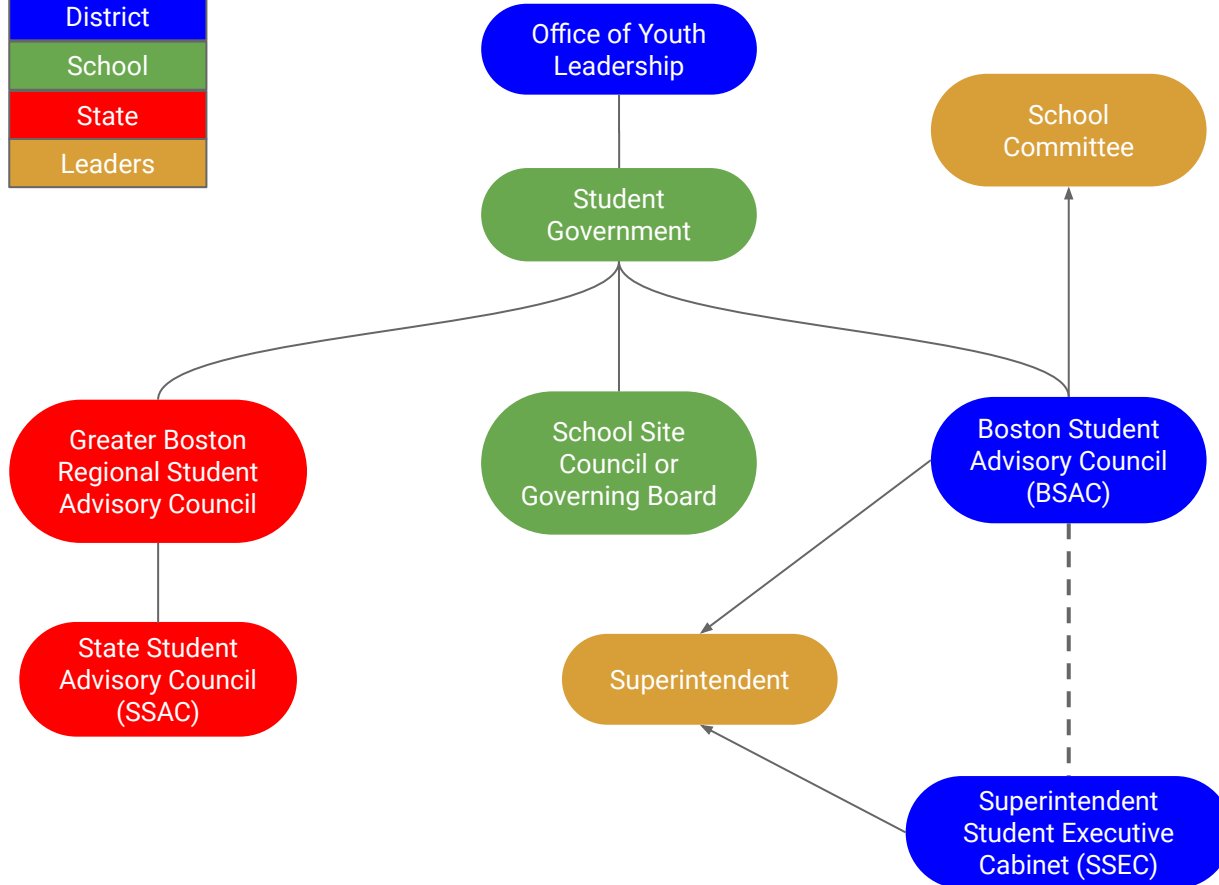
District
School
State
Leaders

Office of Youth Leadership

School Committee

Student Government

Greater Boston Regional Student Advisory Council

School Site Council or Governing Board

Boston Student Advisory Council (BSAC)

State Student Advisory Council (SSAC)

Superintendent

Superintendent Student Executive Cabinet (SSEC)